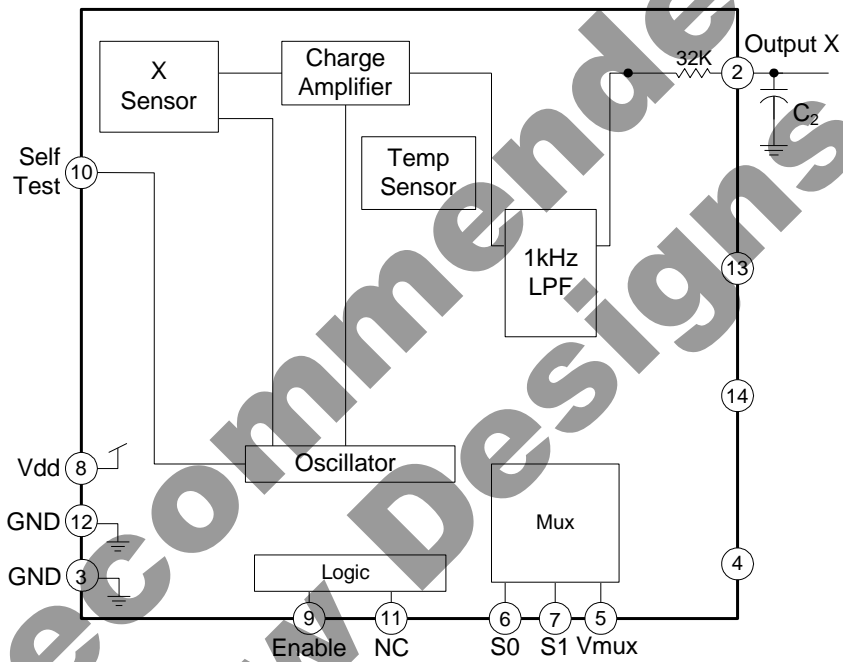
X Sensor

Charge Amplifier

32K

2

Output X

$C_2$

Self Test

10

Temp Sensor

1kHz LPF

13

14

Vdd

8

Oscillator

Mux

GND

12

GND

3

Logic

4

9

Enable

11

NC

6

S0

7

S1

5

Vmux

Not Recommended For New Designs